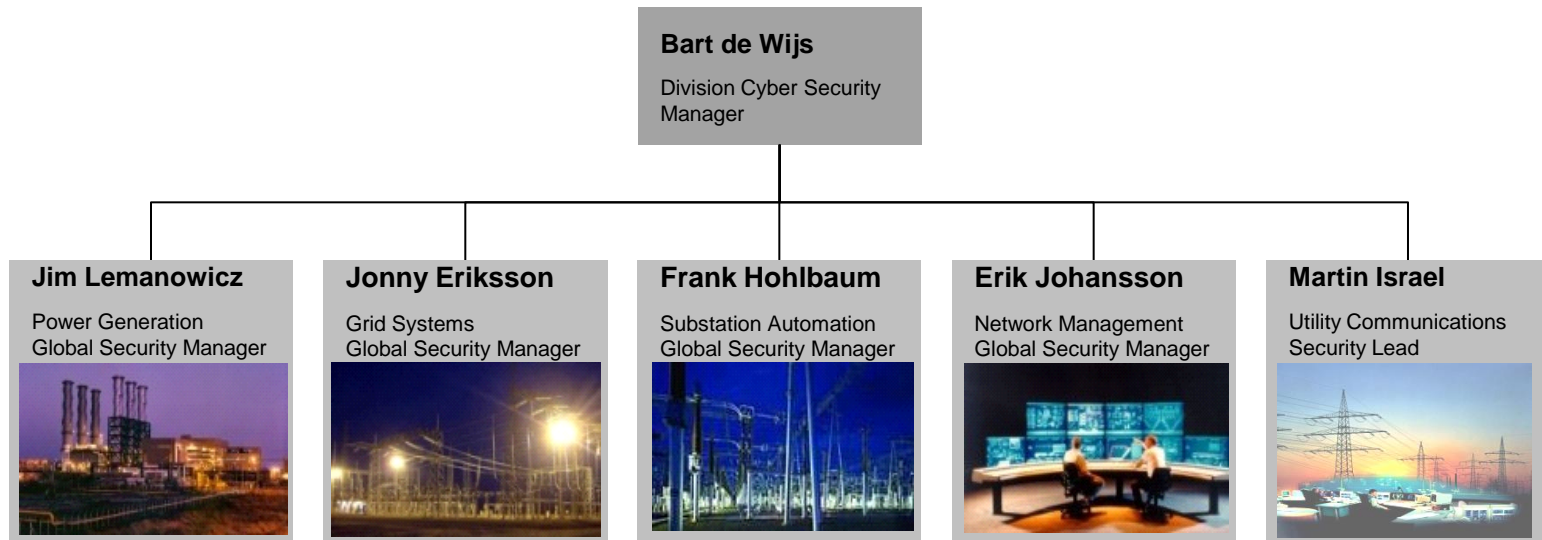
Bart de Wijs

Division Cyber Security Manager

Jim Lemanowicz

Power Generation
Global Security Manager

Jonny Eriksson

Grid Systems
Global Security Manager

Frank Hohlbaum

Substation Automation
Global Security Manager

Erik Johansson

Network Management
Global Security Manager

Martin Israel

Utility Communications
Security Lead